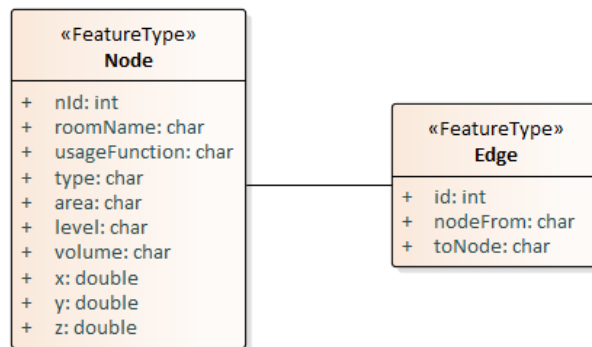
«FeatureType»
Node

+ nId: int
+ roomName: char
+ usageFunction: char
+ type: char
+ area: char
+ level: char
+ volume: char
+ x: double
+ y: double
+ z: double

«FeatureType»
Edge

+ id: int
+ nodeFrom: char
+ toNode: char